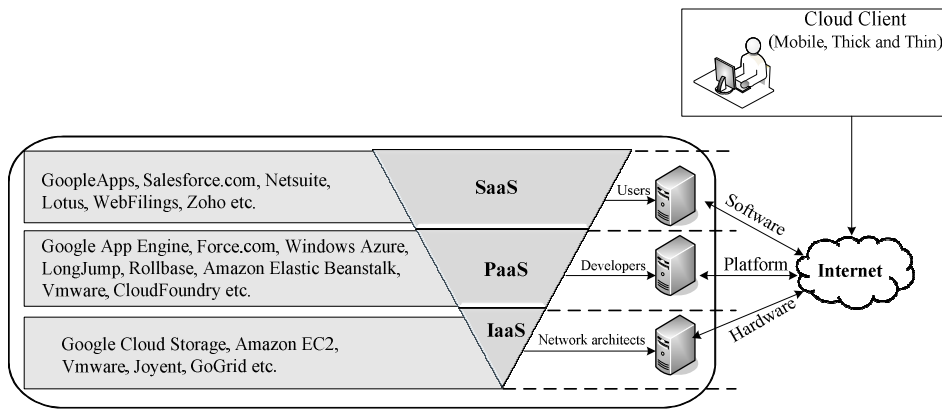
Cloud Client
(Mobile, Thick and Thin)

GoopleApps, Salesforce.com, Netsuite, Lotus, WebFilings, Zoho etc.

SaaS

Users

Software

Google App Engine, Force.com, Windows Azure, LongJump, Rollbase, Amazon Elastic Beanstalk, Vmware, CloudFoundry etc.

PaaS

Developers

Platform

Internet

Google Cloud Storage, Amazon EC2, Vmware, Joyent, GoGrid etc.

IaaS

Network architects

Hardware